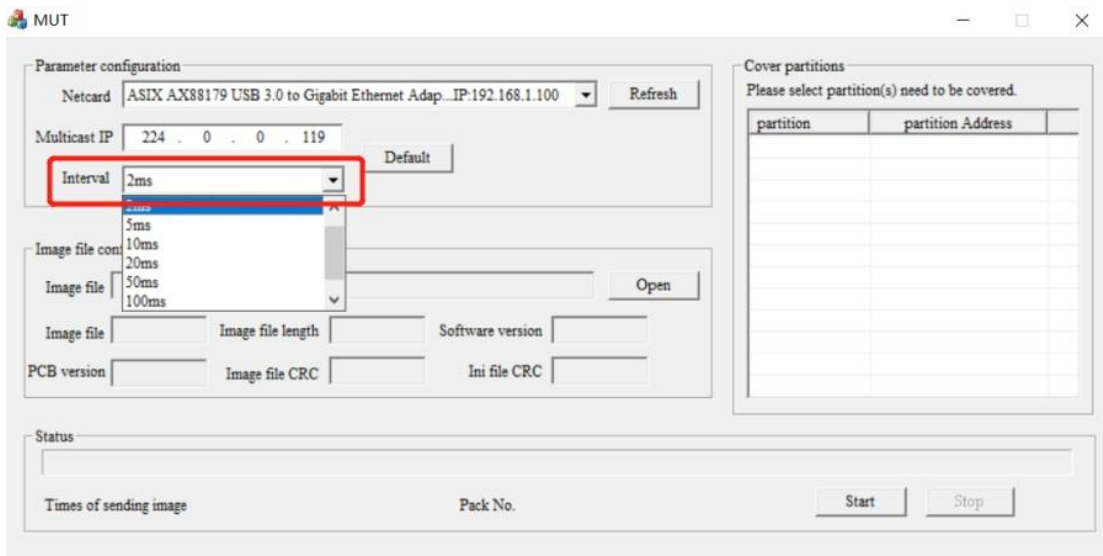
MUT

Parameter configuration

Netcard ASIX AX88179 USB 3.0 to Gigabit Ethernet Adap...IP:192.168.1.100 Refresh

Multicast IP 224 . 0 . 0 . 119

Default

Interval 2ms

2ms
5ms
10ms
20ms
50ms
100ms

Image file con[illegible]

Image file

Open

Image file

Image file length

Software version

PCB version

Image file CRC

Ini file CRC

Cover partitions

Please select partition(s) need to be covered.

| partition | partition Address |
|---|---|

Status

Times of sending image

Pack No.

Start

Stop